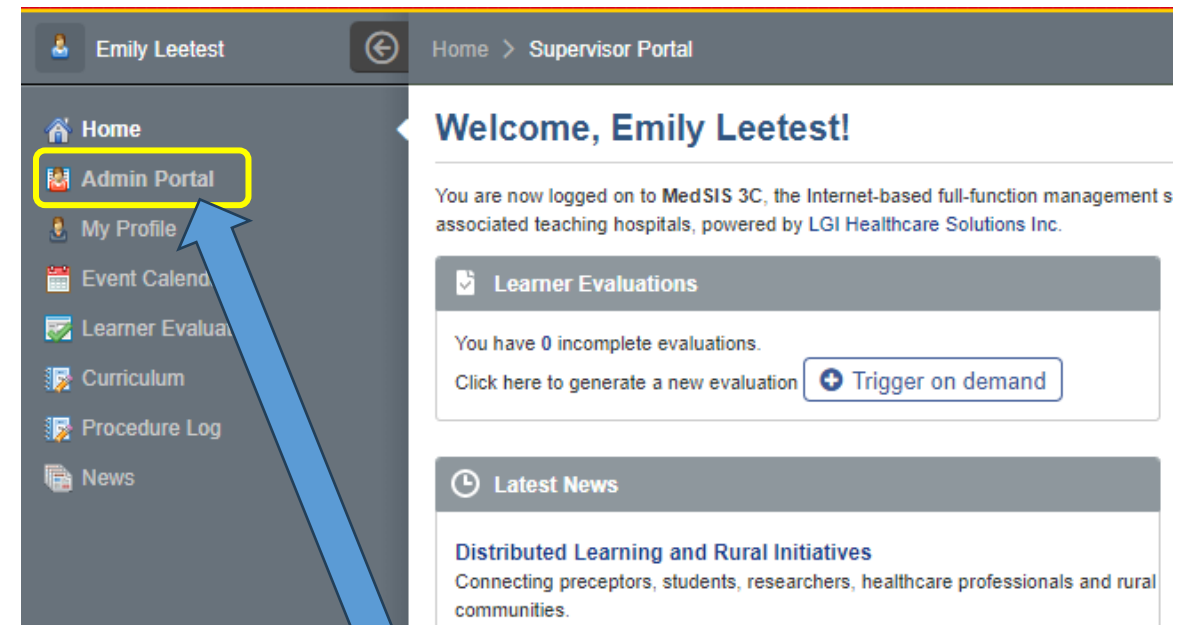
Emily Leetest

Home > Supervisor Portal

Home
Admin Portal
My Profile
Event Calend
Learner Evalua
Curriculum
Procedure Log
News

Welcome, Emily Leetest!

You are now logged on to MedSIS 3C, the Internet-based full-function management s associated teaching hospitals, powered by LGI Healthcare Solutions Inc.

Learner Evaluations

You have 0 incomplete evaluations.

Click here to generate a new evaluation Trigger on demand

Latest News

Distributed Learning and Rural Initiatives

Connecting preceptors, students, researchers, healthcare professionals and rural communities.